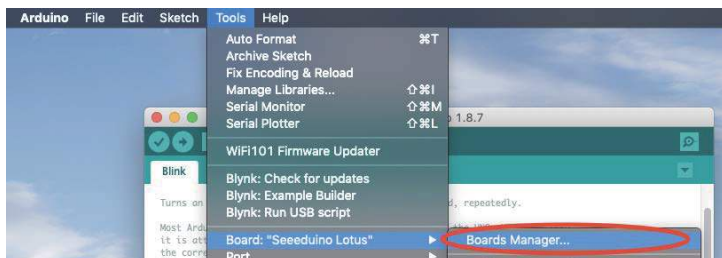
Arduino File Edit Sketch Tools Help

Auto Format ⌘T
Archive Sketch
Fix Encoding & Reload
Manage Libraries... ⇧⌘I
Serial Monitor ⇧⌘M
Serial Plotter ⇧⌘L

WiFi101 Firmware Updater

Blynk: Check for updates
Blynk: Example Builder
Blynk: Run USB script

Board: "Seeeduino Lotus"
Port

Boards Manager...

1.8.7

Blink

Turns on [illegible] d, repeatedly.

Most Ardu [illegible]
it is ott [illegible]
the corre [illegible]